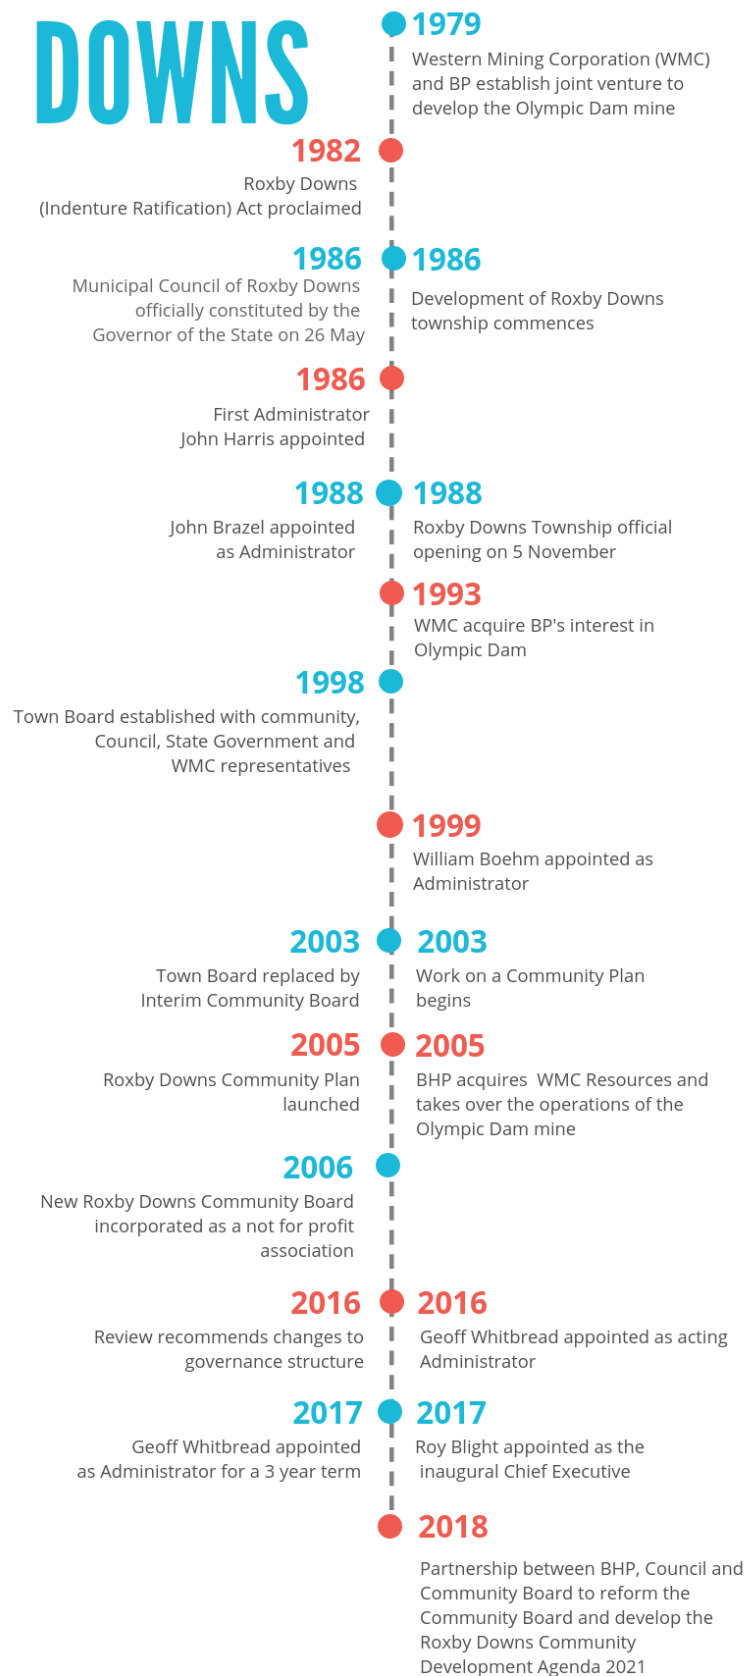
DOWNS

1979
Western Mining Corporation (WMC) and BP establish joint venture to develop the Olympic Dam mine

1982
Roxby Downs (Indenture Ratification) Act proclaimed

1986
Municipal Council of Roxby Downs officially constituted by the Governor of the State on 26 May

1986
Development of Roxby Downs township commences

1986
First Administrator John Harris appointed

1988
John Brazel appointed as Administrator

1988
Roxby Downs Township official opening on 5 November

1993
WMC acquire BP's interest in Olympic Dam

1998
Town Board established with community, Council, State Government and WMC representatives

1999
William Boehm appointed as Administrator

2003
Town Board replaced by Interim Community Board

2003
Work on a Community Plan begins

2005
Roxby Downs Community Plan launched

2005
BHP acquires WMC Resources and takes over the operations of the Olympic Dam mine

2006
New Roxby Downs Community Board incorporated as a not for profit association

2016
Review recommends changes to governance structure

2016
Geoff Whitbread appointed as acting Administrator

2017
Geoff Whitbread appointed as Administrator for a 3 year term

2017
Roy Blight appointed as the inaugural Chief Executive

2018
Partnership between BHP, Council and Community Board to reform the Community Board and develop the Roxby Downs Community Development Agenda 2021